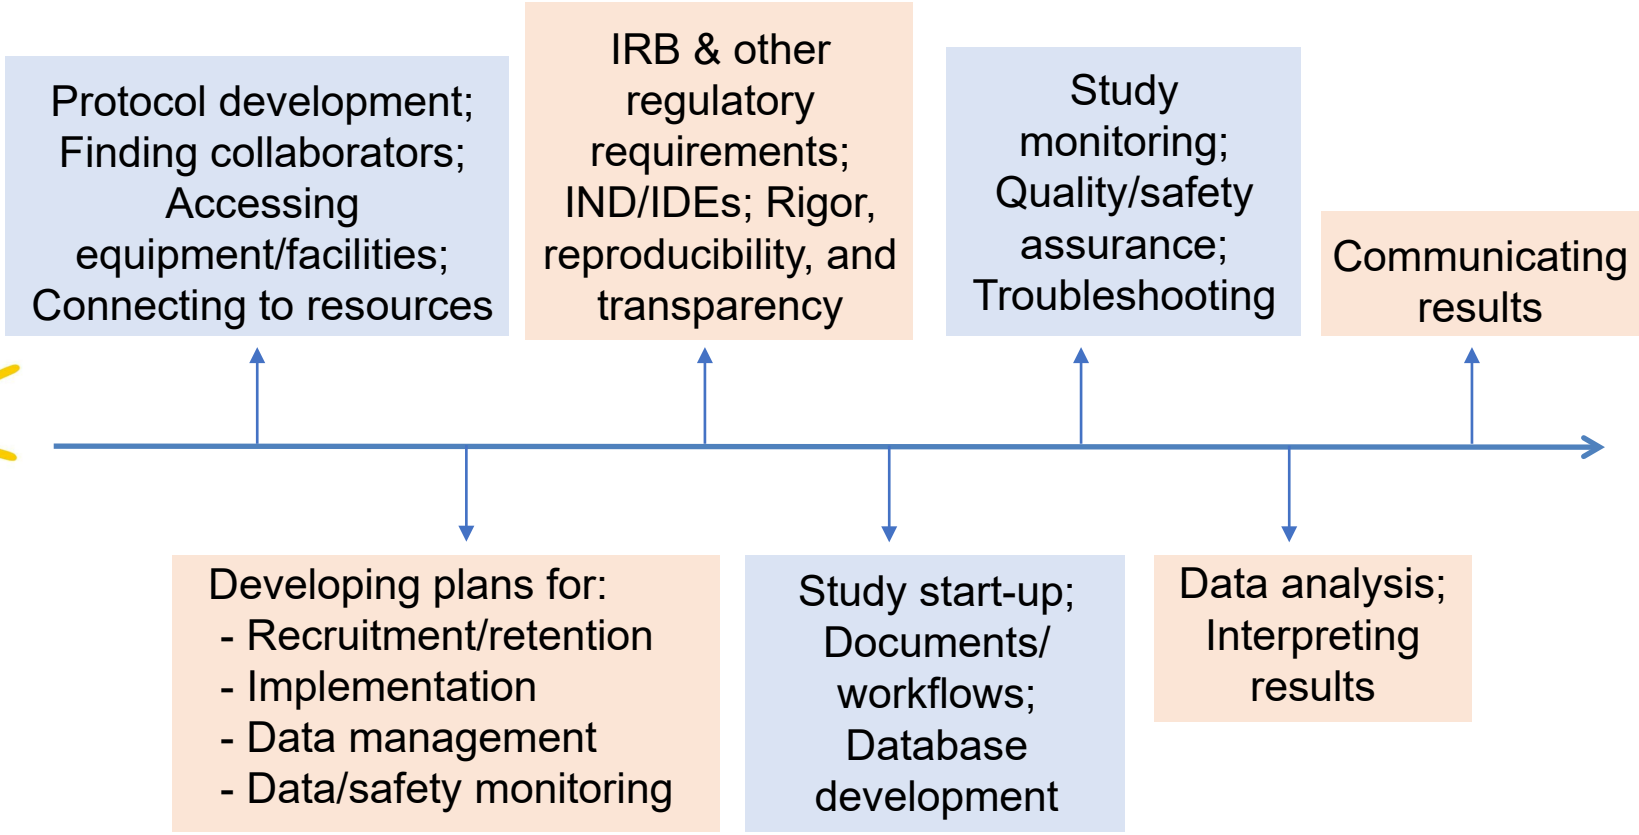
Protocol development; Finding collaborators; Accessing equipment/facilities; Connecting to resources

IRB & other regulatory requirements; IND/IDEs; Rigor, reproducibility, and transparency

Study monitoring; Quality/safety assurance; Troubleshooting

Communicating results

Developing plans for:
- Recruitment/retention
- Implementation
- Data management
- Data/safety monitoring

Study start-up; Documents/ workflows; Database development

Data analysis; Interpreting results